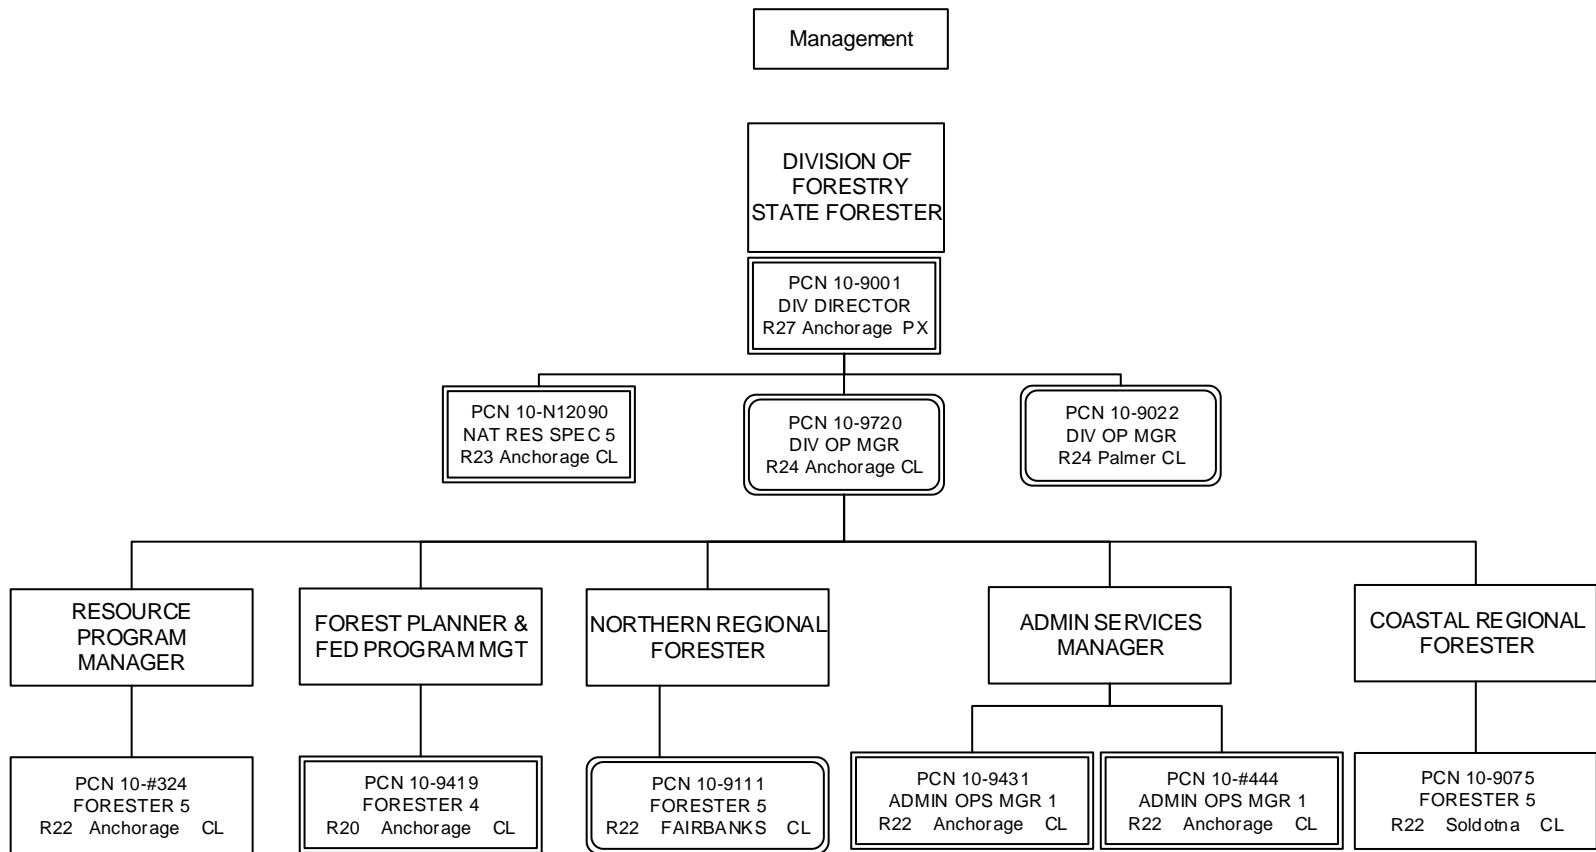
Management

DIVISION OF FORESTRY STATE FORESTER

PCN 10-9001
DIV DIRECTOR
R27 Anchorage PX

PCN 10-N12090
NAT RES SPEC 5
R23 Anchorage CL

PCN 10-9720
DIV OP MGR
R24 Anchorage CL

PCN 10-9022
DIV OP MGR
R24 Palmer CL

RESOURCE PROGRAM MANAGER

FOREST PLANNER & FED PROGRAM MGT

NORTHERN REGIONAL FORESTER

ADMIN SERVICES MANAGER

COASTAL REGIONAL FORESTER

PCN 10-#324
FORESTER 5
R22 Anchorage CL

PCN 10-9419
FORESTER 4
R20 Anchorage CL

PCN 10-9111
FORESTER 5
R22 FAIRBANKS CL

PCN 10-9431
ADMIN OPS MGR 1
R22 Anchorage CL

PCN 10-#444
ADMIN OPS MGR 1
R22 Anchorage CL

PCN 10-9075
FORESTER 5
R22 Soldotna CL